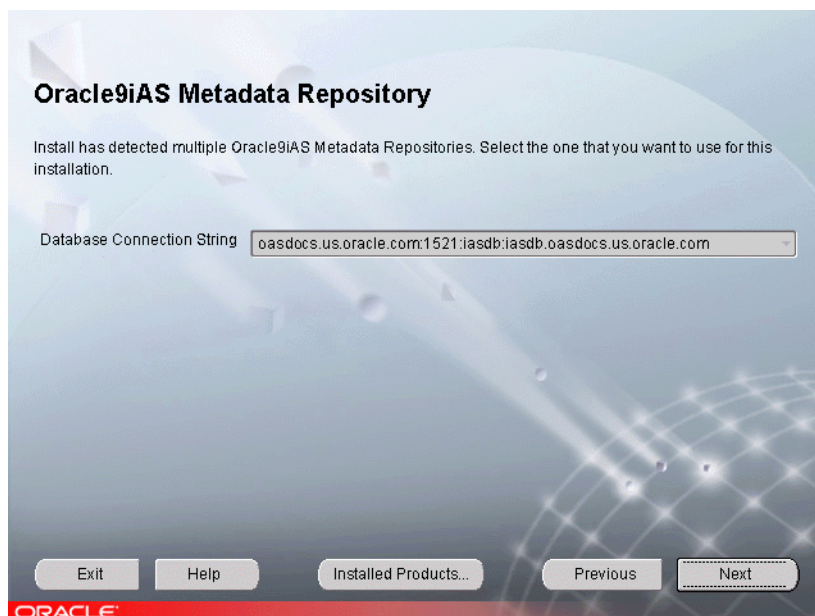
Oracle9iAS Metadata Repository

Install has detected multiple Oracle9iAS Metadata Repositories. Select the one that you want to use for this installation.

Database Connection String oasdocs.us.oracle.com:1521:iasdb:iasdb.oasdocs.us.oracle.com

Exit Help Installed Products... Previous Next

ORACLE